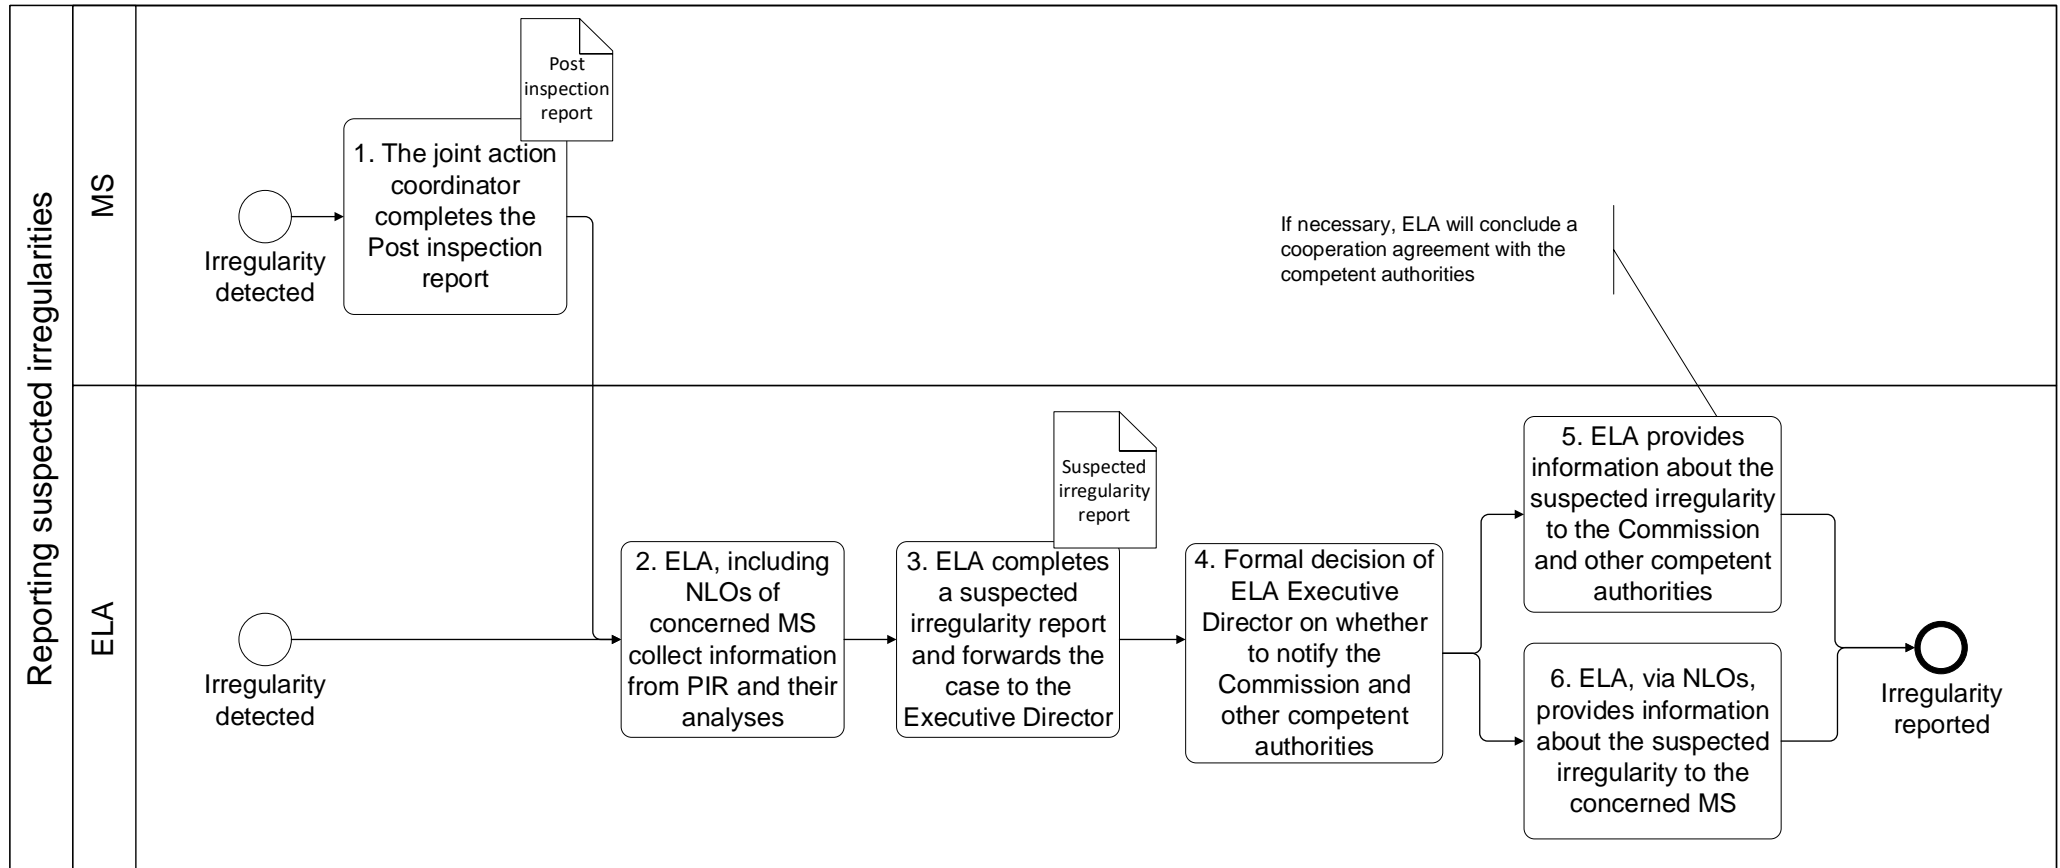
Reporting suspected irregularities

MS

Post inspection report

Irregularity detected

1. The joint action coordinator completes the Post inspection report

If necessary, ELA will conclude a cooperation agreement with the competent authorities

ELA

Irregularity detected

2. ELA, including NLOs of concerned MS collect information from PIR and their analyses

Suspected irregularity report

3. ELA completes a suspected irregularity report and forwards the case to the Executive Director

4. Formal decision of ELA Executive Director on whether to notify the Commission and other competent authorities

5. ELA provides information about the suspected irregularity to the Commission and other competent authorities

6. ELA, via NLOs, provides information about the suspected irregularity to the concerned MS

Irregularity reported